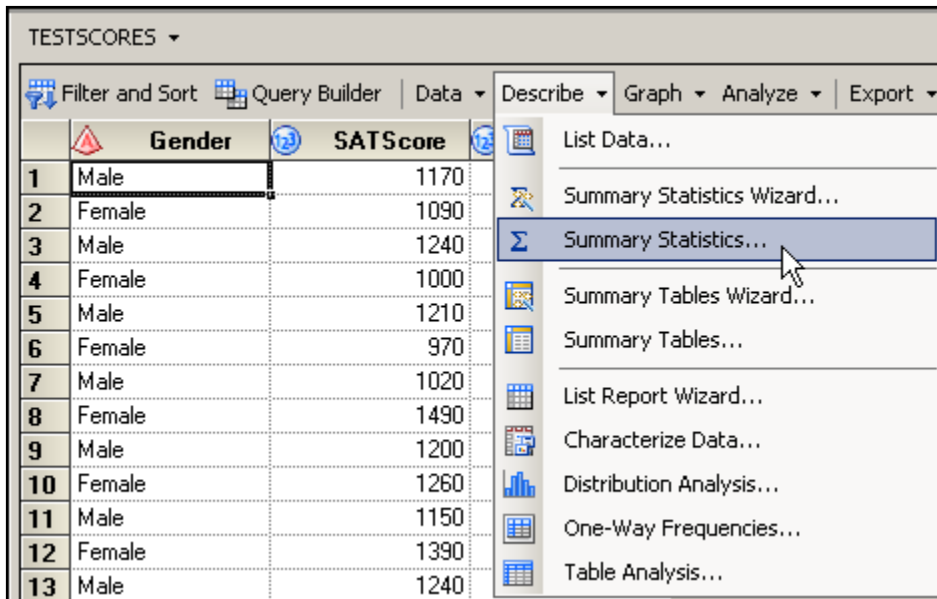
TESTSCORES ▾

Filter and Sort   Query Builder   Data ▾   Describe ▾   Graph ▾   Analyze ▾   Export ▾

|  | Gender | SATScore |
|---|---|---|
| 1 | Male | 1170 |
| 2 | Female | 1090 |
| 3 | Male | 1240 |
| 4 | Female | 1000 |
| 5 | Male | 1210 |
| 6 | Female | 970 |
| 7 | Male | 1020 |
| 8 | Female | 1490 |
| 9 | Male | 1200 |
| 10 | Female | 1260 |
| 11 | Male | 1150 |
| 12 | Female | 1390 |
| 13 | Male | 1240 |

List Data...
Summary Statistics Wizard...
Summary Statistics...
Summary Tables Wizard...
Summary Tables...
List Report Wizard...
Characterize Data...
Distribution Analysis...
One-Way Frequencies...
Table Analysis...